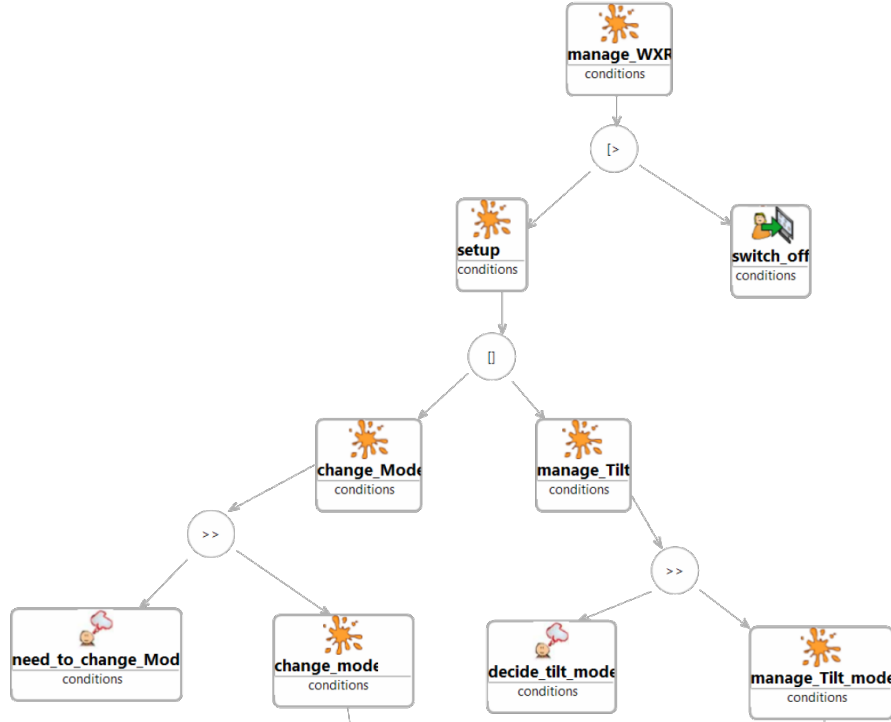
manage_WXR
conditions

[>

setup
conditions

switch_off
conditions

[]

change_Mode
conditions

manage_Tilt
conditions

>>

>>

need_to_change_Mod
conditions

change_mode
conditions

decide_tilt_mode
conditions

manage_Tilt_mode
conditions